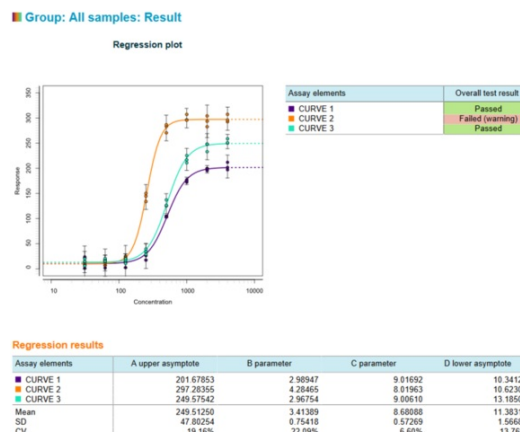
Group: All samples: Result

Regression plot

350
300
250
200
150
100
50
0

Response

10 100 1000 10000
Concentration

| Assay elements | Overall test result |
|---|---|
| CURVE 1 | Passed |
| CURVE 2 | Failed (warning) |
| CURVE 3 | Passed |

Regression results

| Assay elements | A upper asymptote | B parameter | C parameter | D lower asymptote |
|---|---|---|---|---|
| CURVE 1 | 201.67853 | 2.98947 | 9.01692 | 10.341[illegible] |
| CURVE 2 | 297.28355 | 4.28465 | 8.01963 | 10.623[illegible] |
| CURVE 3 | 249.57542 | 2.96754 | 9.00610 | 13.185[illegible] |
| Mean | 249.51250 | 3.41389 | 8.68088 | 11.383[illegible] |
| SD | 47.80254 | 0.75418 | 0.57269 | 1.566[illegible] |
| CV | 19.16% | 22.09% | 6.60% | 13.7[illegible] |